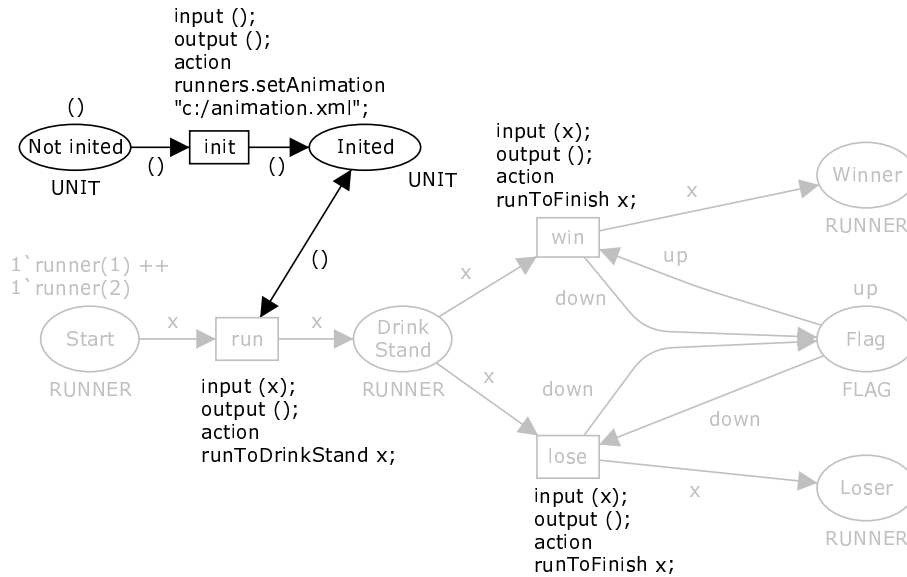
input ();
output ();
action
runners.setAnimation
"c:/animation.xml";

()

Not inited

()

init

()

Inited

UNIT

UNIT

input (x);
output ();
action
runToFinish x;

x

Winner

RUNNER

win

up

1`runner(1) ++
1`runner(2)

()

x

down

up

Start

x

run

x

Drink Stand

Flag

RUNNER

RUNNER

FLAG

x

down

input (x);
output ();
action
runToDrinkStand x;

down

lose

x

Loser

input (x);
output ();
action
runToFinish x;

RUNNER